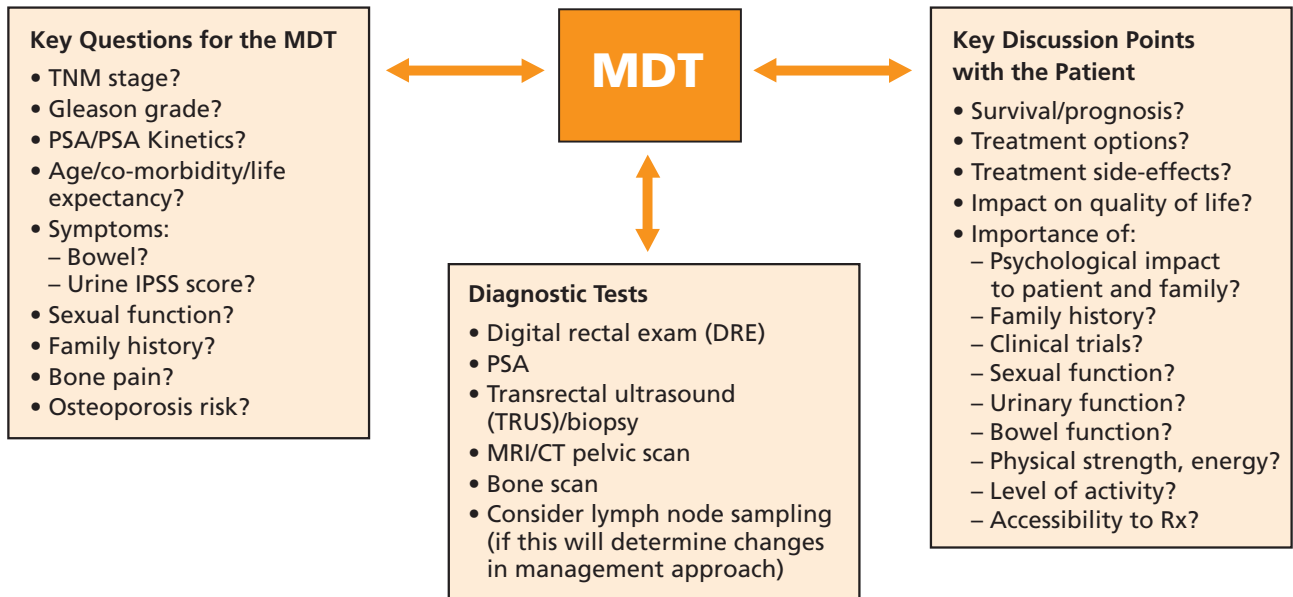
Key Questions for the MDT
• TNM stage?
• Gleason grade?
• PSA/PSA Kinetics?
• Age/co-morbidity/life expectancy?
• Symptoms:
– Bowel?
– Urine IPSS score?
• Sexual function?
• Family history?
• Bone pain?
• Osteoporosis risk?

MDT

Key Discussion Points with the Patient
• Survival/prognosis?
• Treatment options?
• Treatment side-effects?
• Impact on quality of life?
• Importance of:
– Psychological impact to patient and family?
– Family history?
– Clinical trials?
– Sexual function?
– Urinary function?
– Bowel function?
– Physical strength, energy?
– Level of activity?
– Accessibility to Rx?

Diagnostic Tests
• Digital rectal exam (DRE)
• PSA
• Transrectal ultrasound (TRUS)/biopsy
• MRI/CT pelvic scan
• Bone scan
• Consider lymph node sampling (if this will determine changes in management approach)